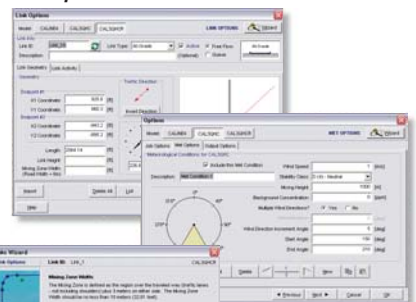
Link Options

Model: CAL3QHC CAL3QHCR CAL3QHCR

LINK OPTIONS

Wizard

Link ID: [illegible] Link Type: At Grade Active Free Flow Queue

Description

Link Geometry Link Activity

Geometry

Endpoint #1

X1 Coordinate

Y1 Coordinate

Endpoint #2

X2 Coordinate

Y2 Coordinate

Length

Link Height

Mixing Zone Width

Traffic Direction

Invert Direction

Insert

Delete All

New

Options

Model: CAL3QHC CAL3QHCR CAL3QHCR

MET OPTIONS

Wizard

Job Options Met Options Output Options

Meteorological Conditions for CAL3QHC

Include this Met Condition

Description: Met Condition 1

Wind Speed

Stability Class: D (4) - Neutral

Mixing Height

Background Concentration

Multiple Wind Directions? Yes No

Wind Direction Increment Angle

Start Angle

End Angle

Delete

Previous Next Cancel OK

Link Wizard

Link Options

Link ID: Link_1

Mixing Zone Width

The Mixing Zone is defined as the region over the traveled way (traffic lanes - not including shoulders) plus 3 meters on either side. The Mixing Zone Width should be no less than 10 meters (32.81 feet).